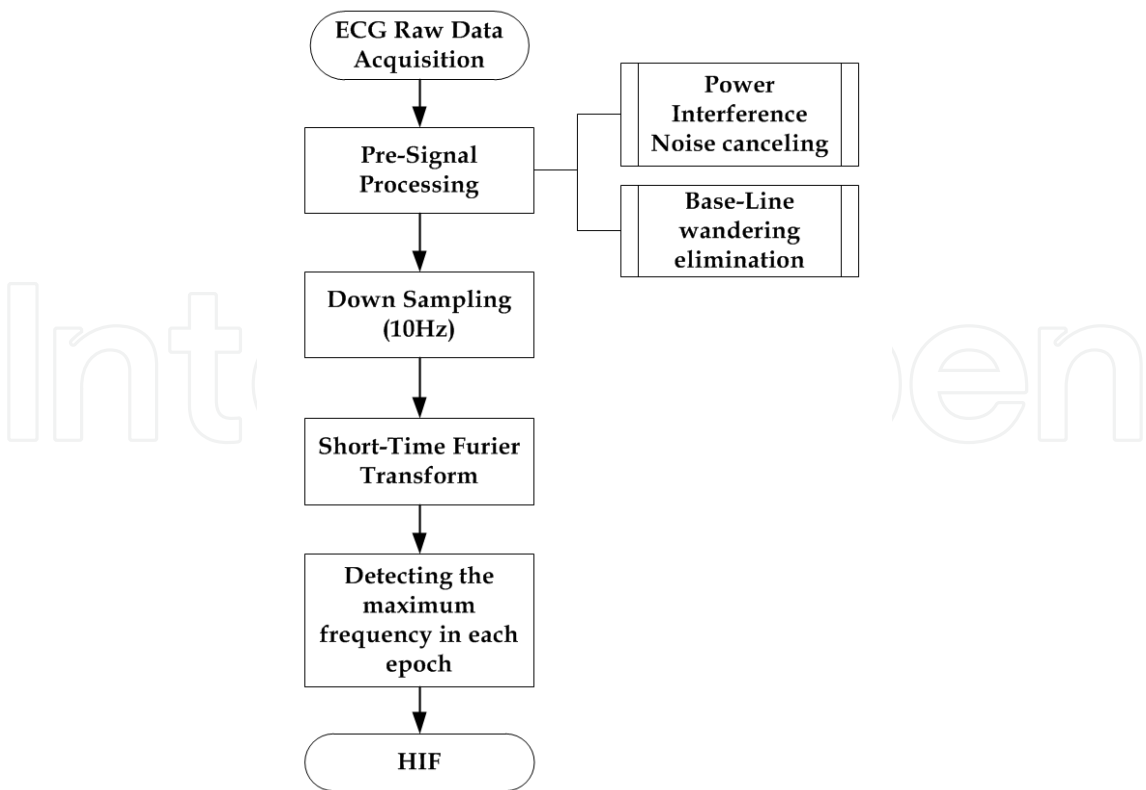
ECG Raw Data Acquisition

Pre-Signal Processing

Power Interference Noise canceling

Base-Line wandering elimination

Down Sampling (10Hz)

Short-Time Furier Transform

Detecting the maximum frequency in each epoch

HIF